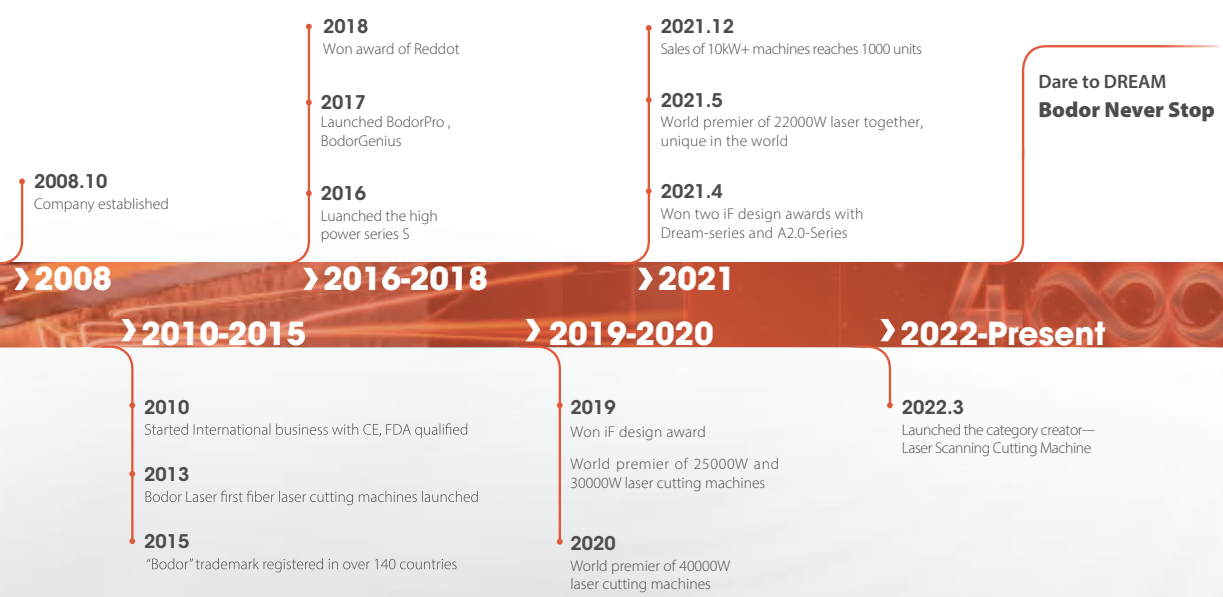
2018
Won award of Reddot

2017
Launched BodorPro , BodorGenius

2016
Luanched the high power series S

2008.10
Company established

2021.12
Sales of 10kW+ machines reaches 1000 units

2021.5
World premier of 22000W laser together, unique in the world

2021.4
Won two iF design awards with Dream-series and A2.0-Series

Dare to DREAM
Bodor Never Stop

2008

2016-2018

2021

2010-2015

2019-2020

2022-Present

2010
Started International business with CE, FDA qualified

2013
Bodor Laser first fiber laser cutting machines launched

2015
"Bodor" trademark registered in over 140 countries

2019
Won iF design award

World premier of 25000W and 30000W laser cutting machines

2020
World premier of 40000W laser cutting machines

2022.3
Launched the category creator— Laser Scanning Cutting Machine